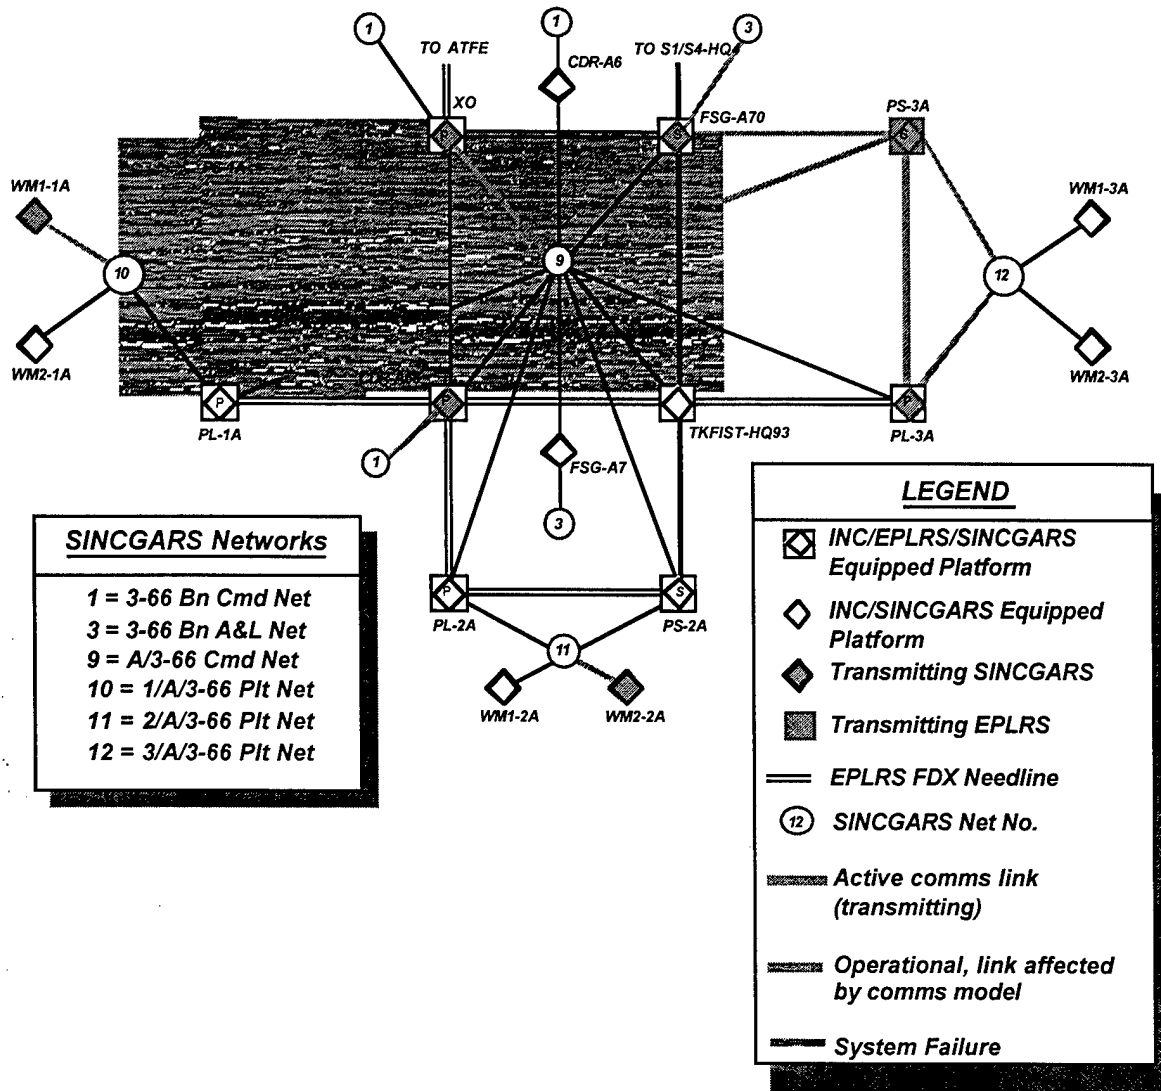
1
TO ATFE
XO
1
CDR-A6
TO S1/S4-HQ4
3
FSG-A70
PS-3A
S
WM1-1A
10
9
12
WM1-3A
WM2-1A
WM2-3A
P
PL-1A
TKFIST-HQ93
PL-3A
1
FSG-A7
3
P
S
PL-2A
PS-2A
11
WM1-2A
WM2-2A

SINCGARS Networks
1 = 3-66 Bn Cmd Net
3 = 3-66 Bn A&L Net
9 = A/3-66 Cmd Net
10 = 1/A/3-66 Plt Net
11 = 2/A/3-66 Plt Net
12 = 3/A/3-66 Plt Net

LEGEND
INC/EPLRS/SINCGARS Equipped Platform
INC/SINCGARS Equipped Platform
Transmitting SINCGARS
Transmitting EPLRS
EPLRS FDX Needline
12 SINCGARS Net No.
Active comms link (transmitting)
Operational, link affected by comms model
System Failure